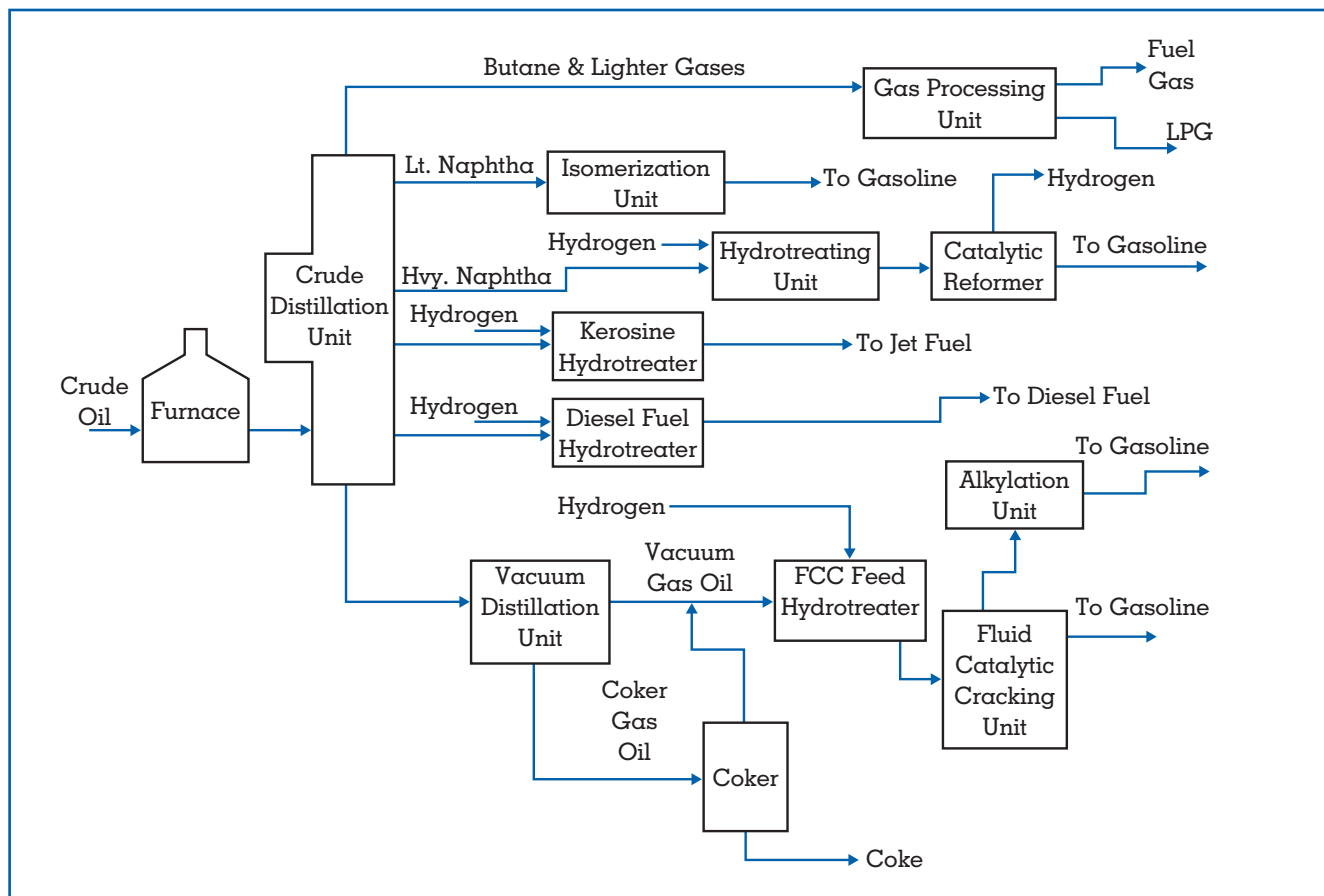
Butane & Lighter Gases

Gas Processing Unit

Fuel Gas

LPG

Lt. Naphtha

Isomerization Unit

To Gasoline

Hydrogen

Hydrogen

Hydrotreating Unit

Catalytic Reformer

To Gasoline

Crude Distillation Unit

Hvy. Naphtha

Hydrogen

Kerosine Hydrotreater

To Jet Fuel

Crude Oil

Furnace

Hydrogen

Diesel Fuel Hydrotreater

To Diesel Fuel

To Gasoline

Alkylation Unit

Hydrogen

Vacuum Gas Oil

Vacuum Distillation Unit

FCC Feed Hydrotreater

To Gasoline

Fluid Catalytic Cracking Unit

Coker Gas Oil

Coker

Coke